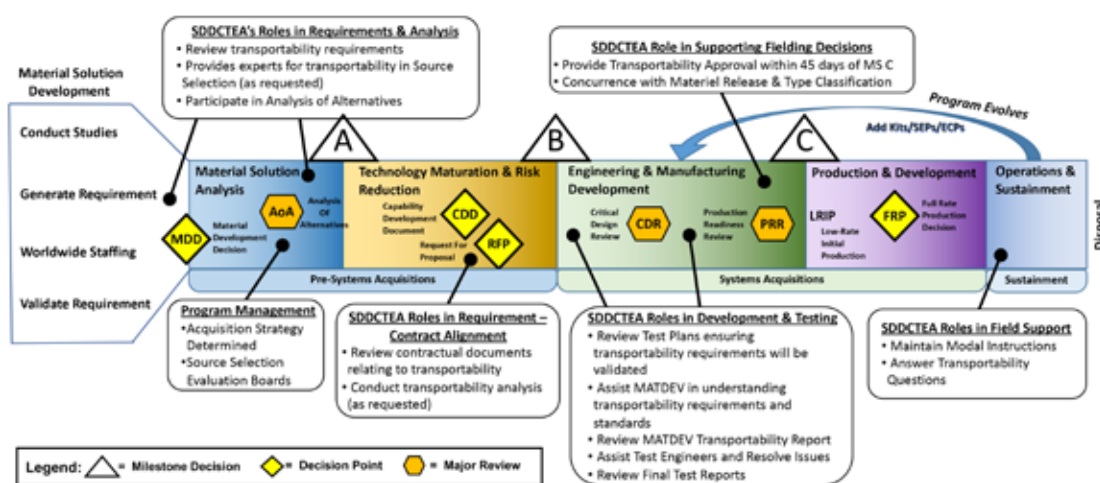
SDDCTEA's Roles in Requirements & Analysis
• Review transportability requirements
• Provides experts for transportability in Source Selection (as requested)
• Participate in Analysis of Alternatives

SDDCTEA Role in Supporting Fielding Decisions
• Provide Transportability Approval within 45 days of MS C
• Concurrence with Materiel Release & Type Classification

Material Solution Development

Conduct Studies

Generate Requirement

Worldwide Staffing

Validate Requirement

Program Evolves

Add Kits/SEPs/ECPs

A

B

C

Material Solution Analysis

AoA Analysis Of Alternatives

MDD Material Development Decision

Technology Maturation & Risk Reduction

CDD Capability Development Document

RFP Request For Proposal

Engineering & Manufacturing Development

CDR Critical Design Review

PRR Production Readiness Review

Production & Development

LRIP Low-Rate Initial Production

FRP Full Rate Production Decision

Operations & Sustainment

Disposal

Pre-Systems Acquisitions

Systems Acquisitions

Sustainment

Program Management
•Acquisition Strategy Determined
•Source Selection Evaluation Boards

SDDCTEA Roles in Requirement – Contract Alignment
• Review contractual documents relating to transportability
• Conduct transportability analysis (as requested)

SDDCTEA Roles in Development & Testing
• Review Test Plans ensuring transportability requirements will be validated
• Assist MATDEV in understanding transportability requirements and standards
• Review MATDEV Transportability Report
• Assist Test Engineers and Resolve Issues
• Review Final Test Reports

SDDCTEA Roles in Field Support
• Maintain Modal Instructions
• Answer Transportability Questions

Legend: = Milestone Decision = Decision Point = Major Review